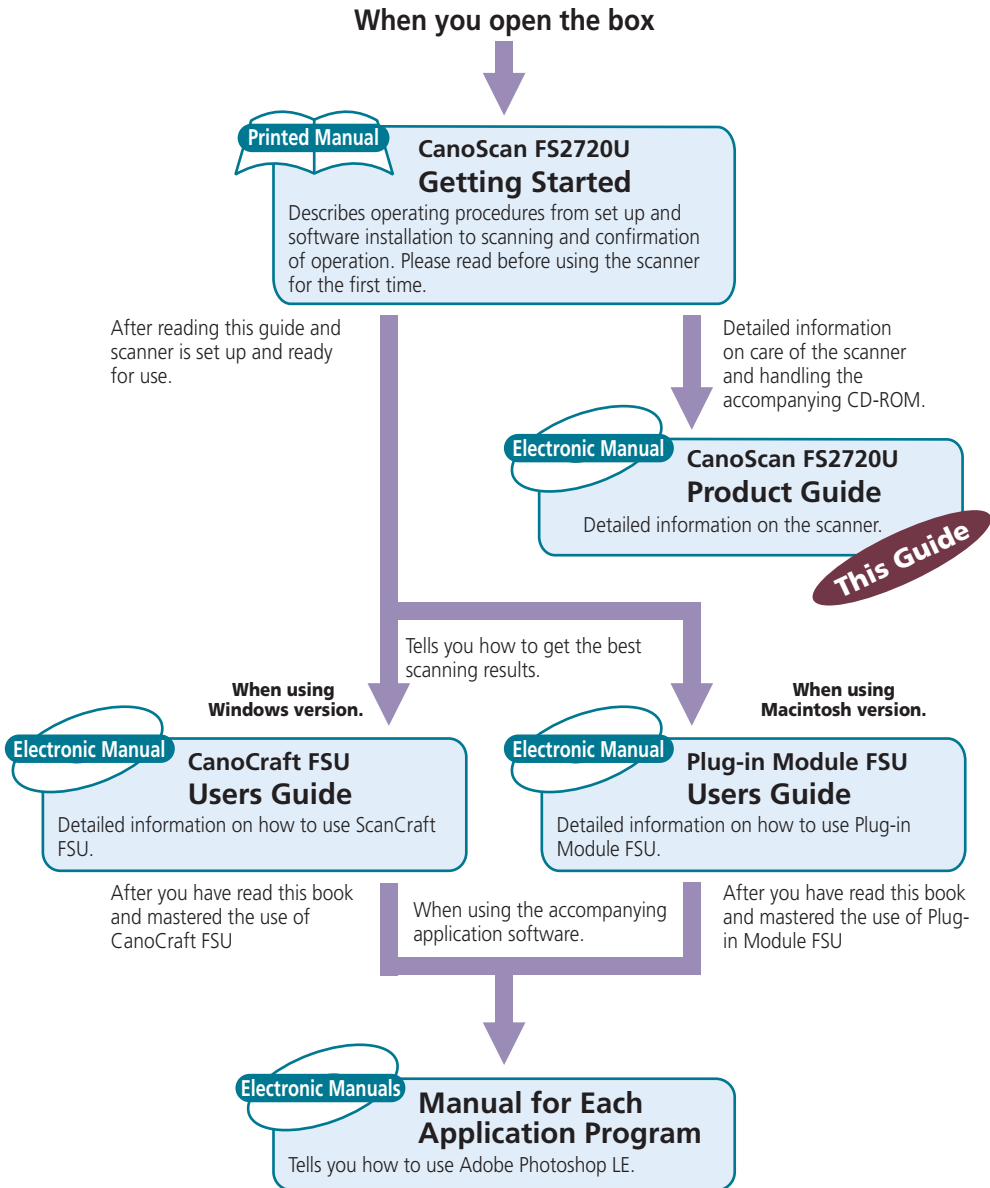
When you open the box

Printed Manual
CanoScan FS2720U
Getting Started
Describes operating procedures from set up and software installation to scanning and confirmation of operation. Please read before using the scanner for the first time.

After reading this guide and scanner is set up and ready for use.

Detailed information on care of the scanner and handling the accompanying CD-ROM.

Electronic Manual
CanoScan FS2720U
Product Guide
Detailed information on the scanner.

This Guide

Tells you how to get the best scanning results.

When using Windows version.

When using Macintosh version.

Electronic Manual
CanoCraft FSU
Users Guide
Detailed information on how to use ScanCraft FSU.

Electronic Manual
Plug-in Module FSU
Users Guide
Detailed information on how to use Plug-in Module FSU.

After you have read this book and mastered the use of CanoCraft FSU

When using the accompanying application software.

After you have read this book and mastered the use of Plug-in Module FSU

Electronic Manuals
Manual for Each Application Program
Tells you how to use Adobe Photoshop LE.